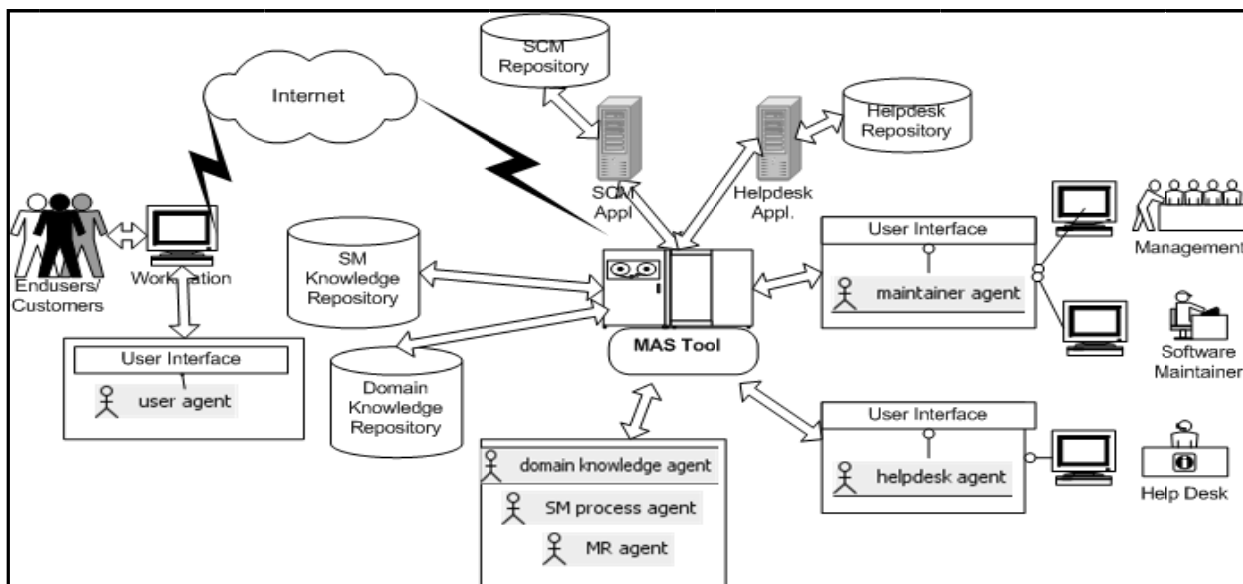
SCM Repository

Internet

Helpdesk Repository

SCM Appl

Helpdesk Appl.

Endusers/ Customers

Workstation

SM Knowledge Repository

User Interface

maintainer agent

Management

MAS Tool

Software Maintainer

User Interface

user agent

Domain Knowledge Repository

User Interface

helpdesk agent

Help Desk

domain knowledge agent

SM process agent

MR agent